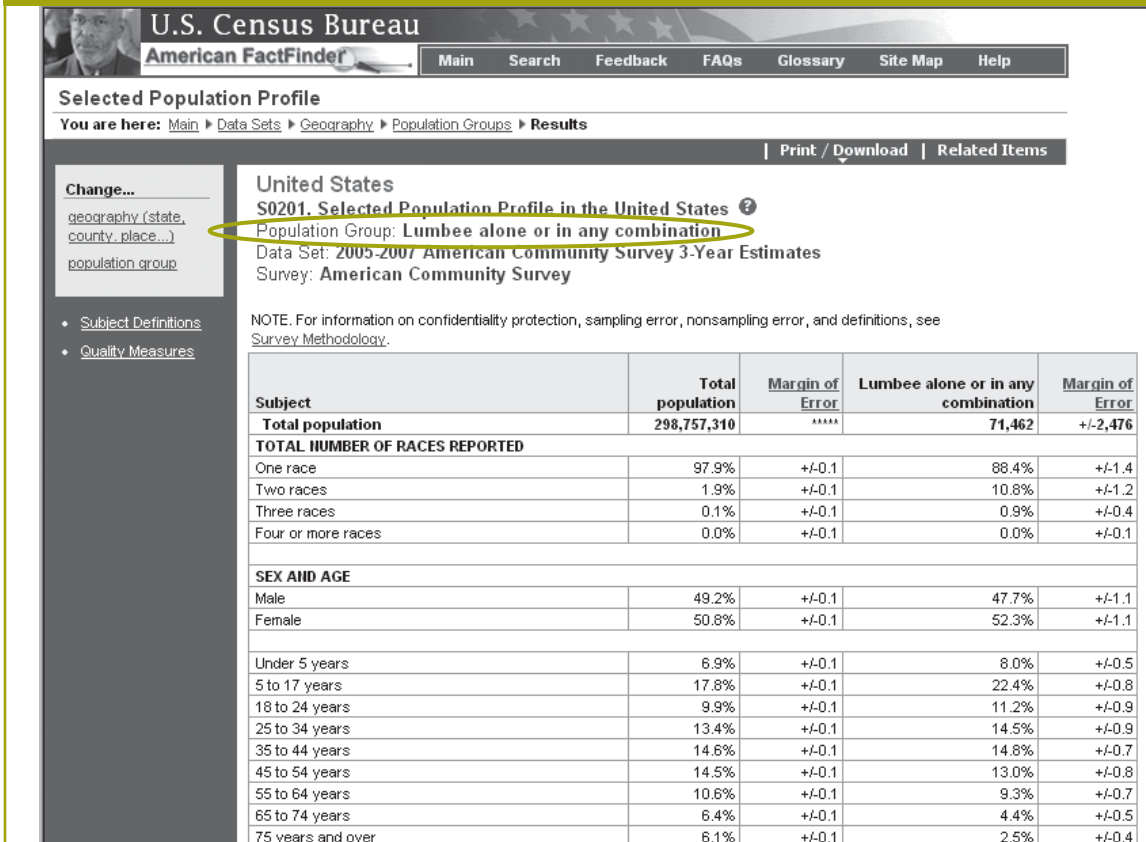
U.S. Census Bureau
American FactFinder
Main Search Feedback FAQs Glossary Site Map Help

Selected Population Profile

You are here: Main ▸ Data Sets ▸ Geography ▸ Population Groups ▸ Results

| Print / Download | Related Items

Change...
geography (state, county, place...)
population group

• Subject Definitions
• Quality Measures

United States
S0201. Selected Population Profile in the United States
Population Group: Lumbee alone or in any combination
Data Set: 2005-2007 American Community Survey 3-Year Estimates
Survey: American Community Survey

NOTE. For information on confidentiality protection, sampling error, nonsampling error, and definitions, see Survey Methodology.

| Subject | Total population | Margin of Error | Lumbee alone or in any combination | Margin of Error |
|---|---|---|---|---|
| Total population | 298,757,310 | ***** | 71,462 | +/-2,476 |
| TOTAL NUMBER OF RACES REPORTED | | | | |
| One race | 97.9% | +/-0.1 | 88.4% | +/-1.4 |
| Two races | 1.9% | +/-0.1 | 10.8% | +/-1.2 |
| Three races | 0.1% | +/-0.1 | 0.9% | +/-0.4 |
| Four or more races | 0.0% | +/-0.1 | 0.0% | +/-0.1 |
| | | | | |
| SEX AND AGE | | | | |
| Male | 49.2% | +/-0.1 | 47.7% | +/-1.1 |
| Female | 50.8% | +/-0.1 | 52.3% | +/-1.1 |
| | | | | |
| Under 5 years | 6.9% | +/-0.1 | 8.0% | +/-0.5 |
| 5 to 17 years | 17.8% | +/-0.1 | 22.4% | +/-0.8 |
| 18 to 24 years | 9.9% | +/-0.1 | 11.2% | +/-0.9 |
| 25 to 34 years | 13.4% | +/-0.1 | 14.5% | +/-0.9 |
| 35 to 44 years | 14.6% | +/-0.1 | 14.8% | +/-0.7 |
| 45 to 54 years | 14.5% | +/-0.1 | 13.0% | +/-0.8 |
| 55 to 64 years | 10.6% | +/-0.1 | 9.3% | +/-0.7 |
| 65 to 74 years | 6.4% | +/-0.1 | 4.4% | +/-0.5 |
| 75 years and over | 6.1% | +/-0.1 | 2.5% | +/-0.4 |